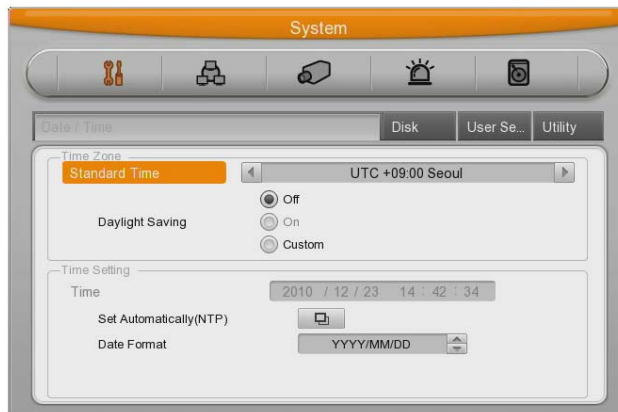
System

Date / Time | Disk | User Se... | Utility

Time Zone
Standard Time
UTC +09:00 Seoul

Daylight Saving
Off
On
Custom

Time Setting
Time
2010 / 12 / 23 14 : 42 : 34
Set Automatically(NTP)
Date Format
YYYY/MM/DD